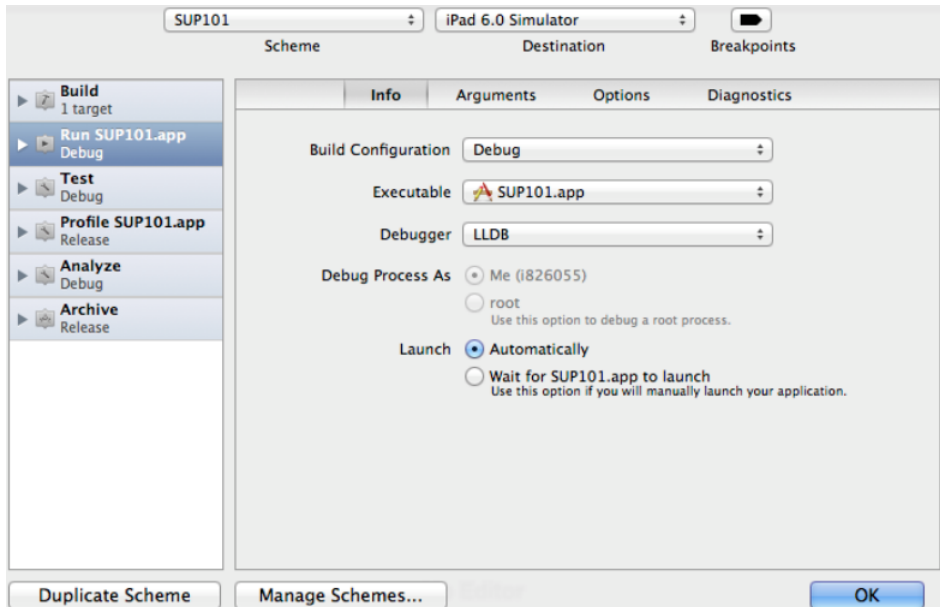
SUP101
Scheme

iPad 6.0 Simulator
Destination

Breakpoints

Build
1 target

Run SUP101.app
Debug

Test
Debug

Profile SUP101.app
Release

Analyze
Debug

Archive
Release

Info | Arguments | Options | Diagnostics

Build Configuration | Debug

Executable | SUP101.app

Debugger | LLDB

Debug Process As | Me (i826055)

root
Use this option to debug a root process.

Launch | Automatically

Wait for SUP101.app to launch
Use this option if you will manually launch your application.

Duplicate Scheme

Manage Schemes...

OK